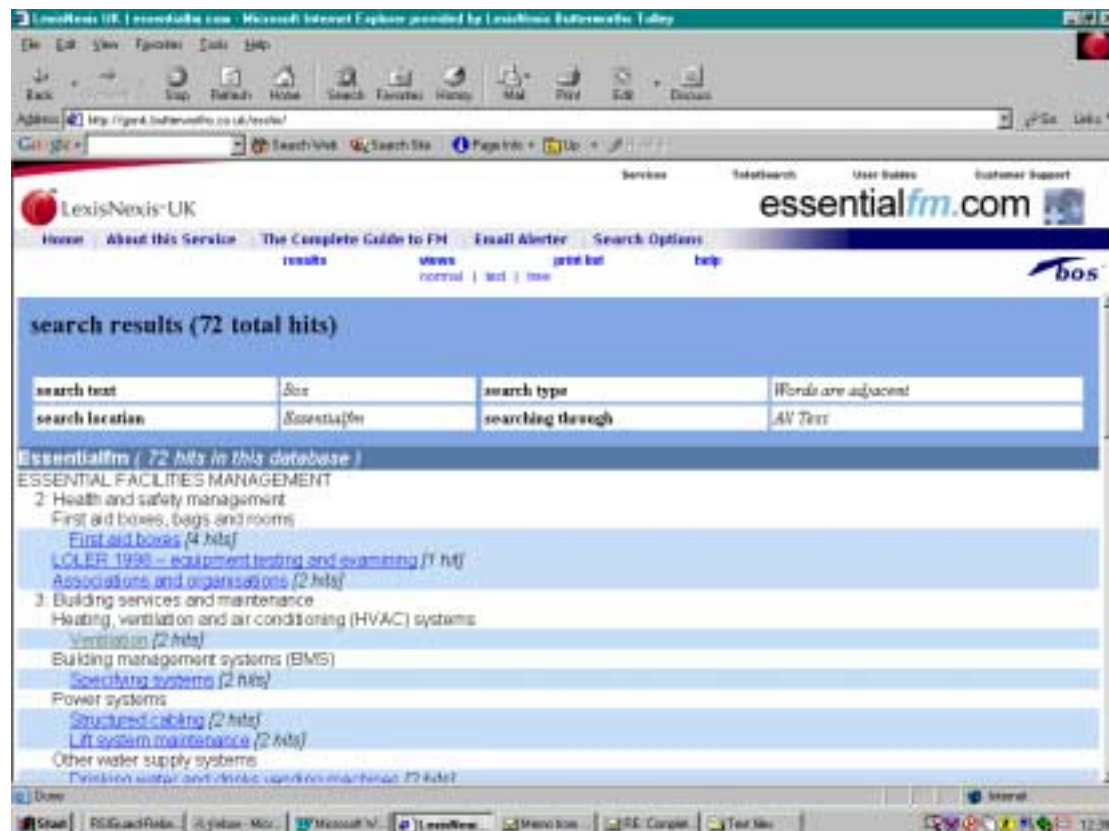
LexisNexis UK | essentialfm.com - Microsoft Internet Explorer provided by LexisNexis Butterworths Tolley

File Edit View Favorites Tools Help

Back Forward Stop Refresh Home Search Favorites History Mail Print Edit Discuss

Address http://gandi.butterworths.co.uk/essfm/

Go Links

Google Search Web Search Site PageInfo Up

Services TotalSearch User Guides Customer Support

LexisNexis UK

essentialfm.com

Home About this Service The Complete Guide to FM Email Alerter Search Options

results views print list help

normal | text | tree

bos

search results (72 total hits)

| search text | Box | search type | Words are adjacent |
|---|---|---|---|
| search location | Essentialfm | searching through | All Text |

Essentialfm ( 72 hits in this database )

ESSENTIAL FACILITIES MANAGEMENT

2: Health and safety management

First aid boxes, bags and rooms

First aid boxes [4 hits]

LOLER 1998 – equipment testing and examining [1 hit]

Associations and organisations [2 hits]

3: Building services and maintenance

Heating, ventilation and air conditioning (HVAC) systems

Ventilation [2 hits]

Building management systems (BMS)

Specifying systems [2 hits]

Power systems

Structured cabling [2 hits]

Lift system maintenance [2 hits]

Other water supply systems

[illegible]

Done

Internet

Start RS|GuardRela... Yahoo - Micr... Microsoft W... LexisNexi... Memo box ... RE: Complet... Text file